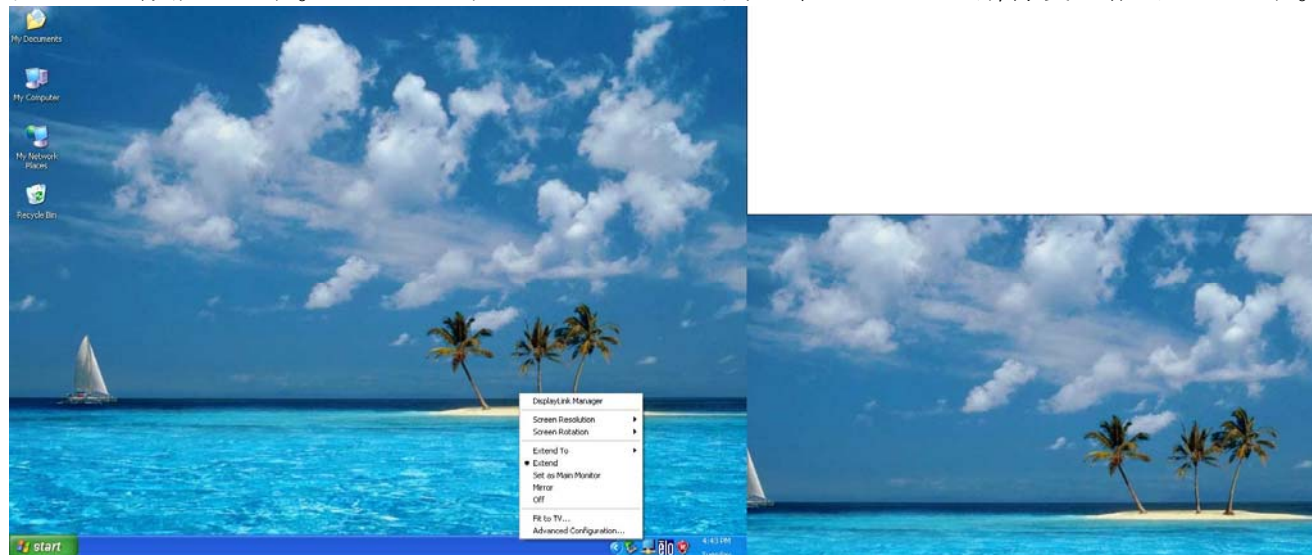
My Documents

My Computer

My Network Places

Recycle Bin

DisplayLink Manager

Screen Resolution

Screen Rotation

Extend To

Extend

Set as Main Monitor

Mirror

Off

Fit to TV...

Advanced Configuration...

start

4:43 PM